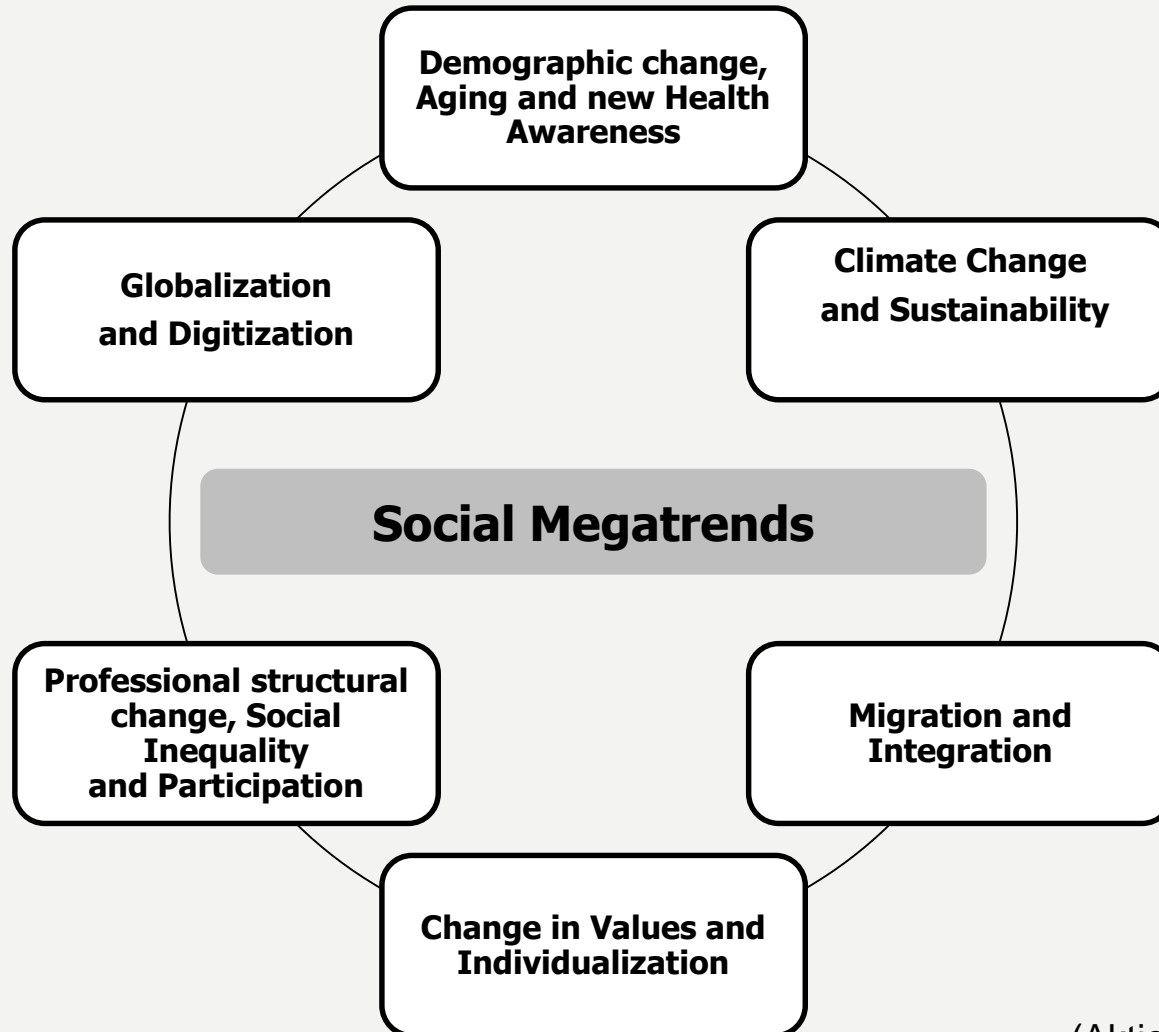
Demographic change, Aging and new Health Awareness

Globalization and Digitization

Climate Change and Sustainability

Social Megatrends

Professional structural change, Social Inequality and Participation

Migration and Integration

Change in Values and Individualization

(Aktio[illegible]